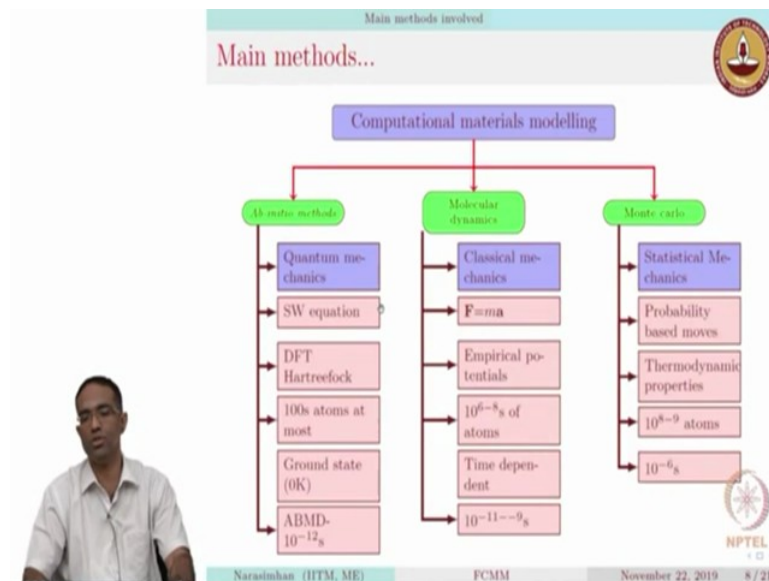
Main methods involved

Main methods...

Computational materials modelling

Ab initio methods

Quantum mechanics

SW equation

DFT Hartreefock

100s atoms at most

Ground state (0K)

ABMD-$10^{-12}$s

Molecular dynamics

Classical mechanics

$\mathbf{F}=m\mathbf{a}$

Empirical potentials

$10^{6-8}$s of atoms

Time dependent

$10^{-11--9}$s

Monte carlo

Statistical Mechanics

Probability based moves

Thermodynamic properties

$10^{8-9}$ atoms

$10^{-6}$s

NPTEL

Narasimhan (IITM, ME)  FCMM  November 22, 2019  8/2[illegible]